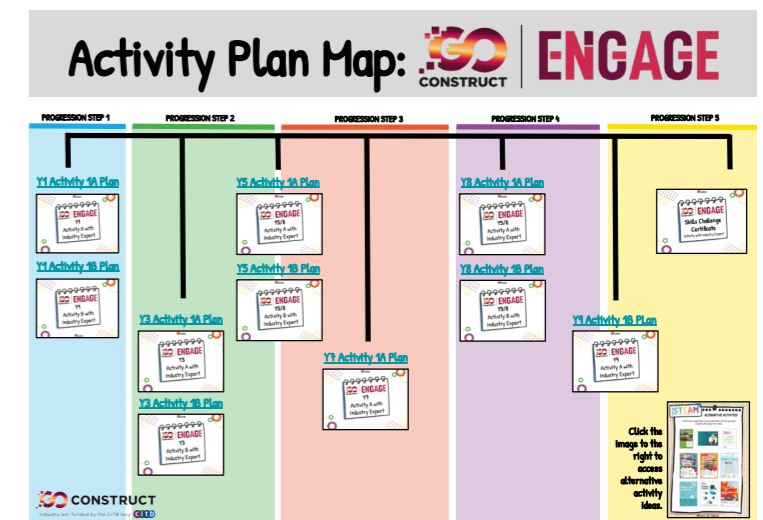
Activity Plan Map: GO CONSTRUCT | ENGAGE

PROGRESSION STEP 1

PROGRESSION STEP 2

PROGRESSION STEP 3

PROGRESSION STEP 4

PROGRESSION STEP 5

Y1 Activity 1A Plan

GO ENGAGE
Y1
Activity A with Industry Expert

Y1 Activity 1B Plan

GO ENGAGE
Y1
Activity B with Industry Expert

Y3 Activity 1A Plan

GO ENGAGE
Y3
Activity A with Industry Expert

Y3 Activity 1B Plan

GO ENGAGE
Y3
Activity B with Industry Expert

Y5 Activity 1A Plan

GO ENGAGE
Y5/6
Activity A with Industry Expert

Y5 Activity 1B Plan

GO ENGAGE
Y5/6
Activity B with Industry Expert

Y7 Activity 1A Plan

GO ENGAGE
Y7
Activity A with Industry Expert

Y8 Activity 1A Plan

GO ENGAGE
Y8/9
Activity A with Industry Expert

Y8 Activity 1B Plan

GO ENGAGE
Y8/9
Activity B with Industry Expert

Y9 Activity 1B Plan

GO ENGAGE
Y9
Activity A with Industry Expert

GO ENGAGE
Skills Challenge Certificate
Activity with Industry Expert

STEAM
ALTERNATIVE ACTIVITIES

Click the image to the right to access alternative activity ideas.

GO CONSTRUCT
Industry led, funded by the CITB levy citb